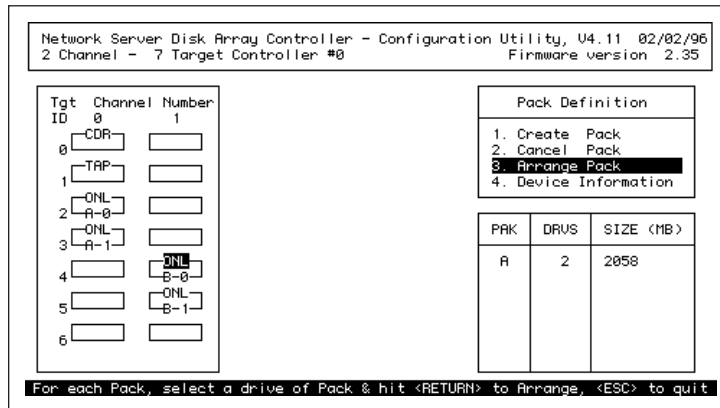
Network Server Disk Array Controller - Configuration Utility, V4.11 02/02/96
2 Channel - 7 Target Controller #0 Firmware version 2.35

Tgt ID
Channel Number
0 1

0 CDR
1 TAP
2 ONL A-0
3 ONL A-1
4 ONL B-0
5 ONL B-1
6

Pack Definition
1. Create Pack
2. Cancel Pack
3. Arrange Pack
4. Device Information

| PAK | DRVS | SIZE (MB) |
|---|---|---|
| A | 2 | 2058 |

For each Pack, select a drive of Pack & hit <RETURN> to Arrange, <ESC> to quit